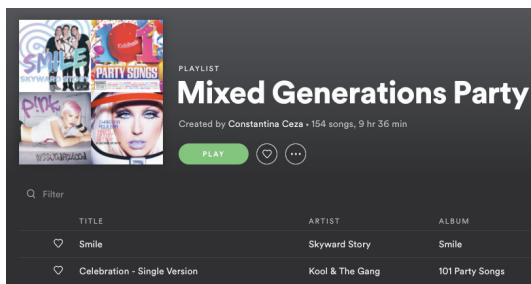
SMILE
SKYWARD STORY
101 PARTY SONGS
P!NK
PLAYLIST
Mixed Generations Party
Created by Constantina Ceza • 154 songs, 9 hr 36 min
PLAY
Filter
TITLE
ARTIST
ALBUM
Smile
Skyward Story
Smile
Celebration - Single Version
Kool & The Gang
101 Party Songs